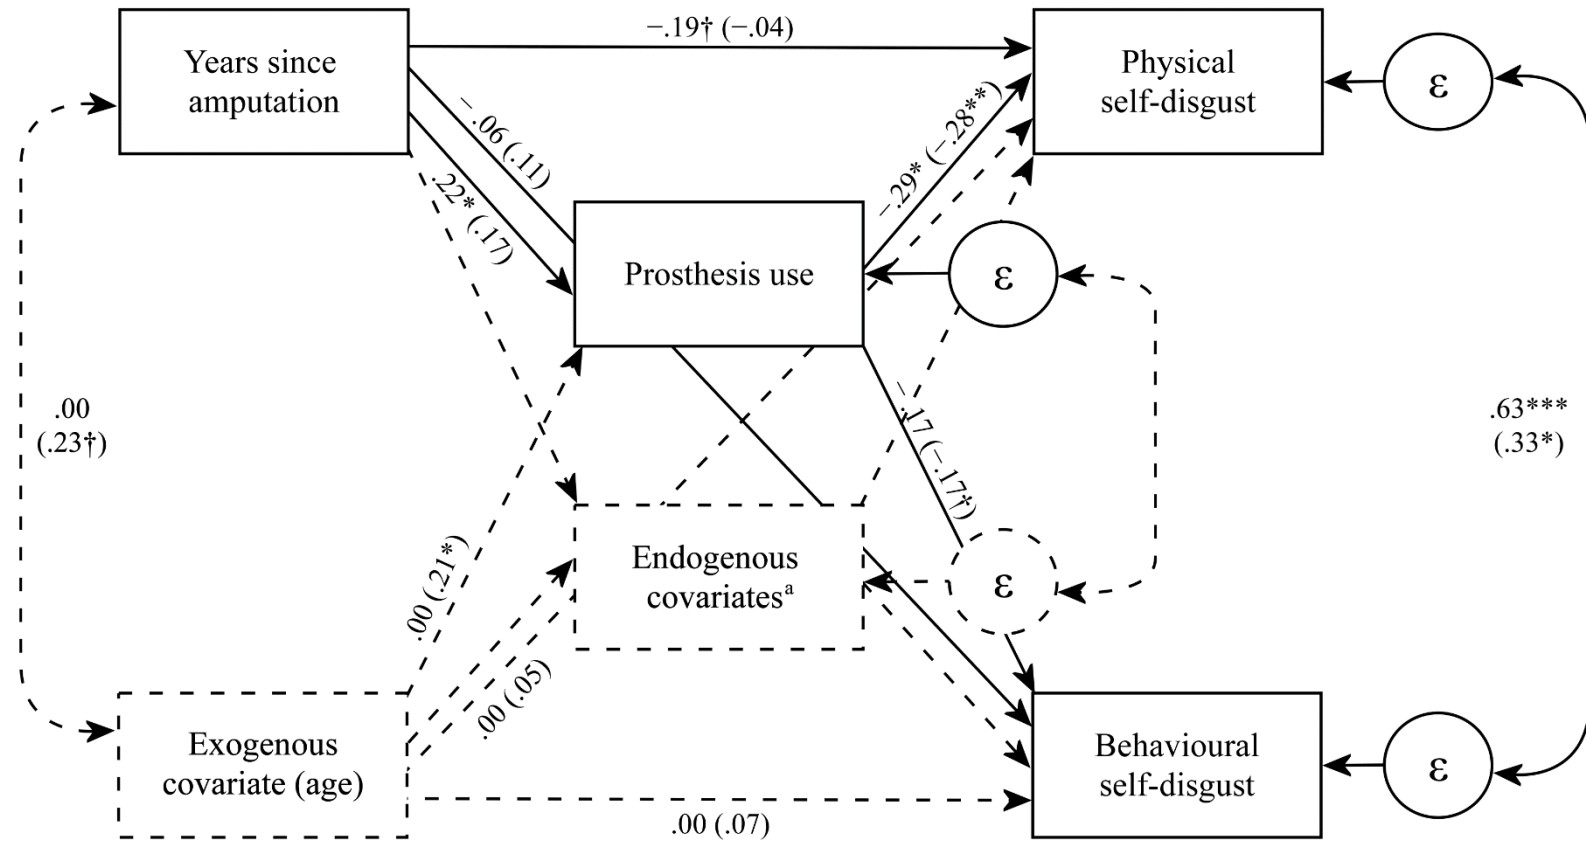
Years since amputation

−.19† (−.04)

Physical self-disgust

ε

−.06 (.11)

.22* (.17)

−.29* (−.28**)

Prosthesis use

ε

.00 (.23†)

.63*** (.33*)

−.17 (−.17†)

.00 (.21*)

Endogenous covariates$^{a}$

ε

.00 (.05)

Exogenous covariate (age)

Behavioural self-disgust

ε

.00 (.07)